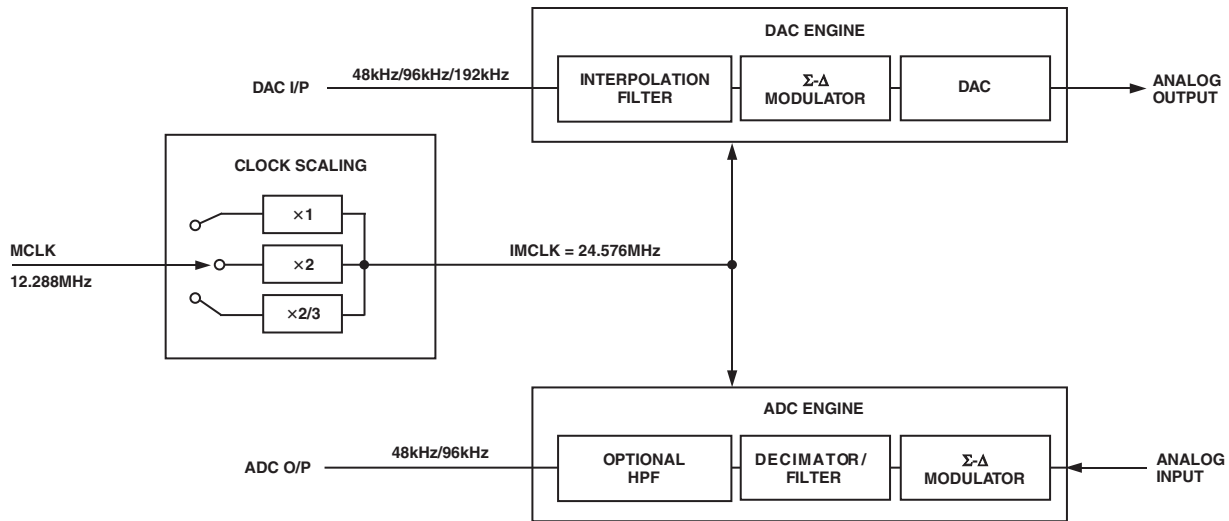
DAC ENGINE

DAC I/P

48kHz/96kHz/192kHz

INTERPOLATION FILTER

Σ-Δ MODULATOR

DAC

ANALOG OUTPUT

CLOCK SCALING

×1

×2

×2/3

MCLK

12.288MHz

IMCLK = 24.576MHz

ADC ENGINE

ADC O/P

48kHz/96kHz

OPTIONAL HPF

DECIMATOR/ FILTER

Σ-Δ MODULATOR

ANALOG INPUT